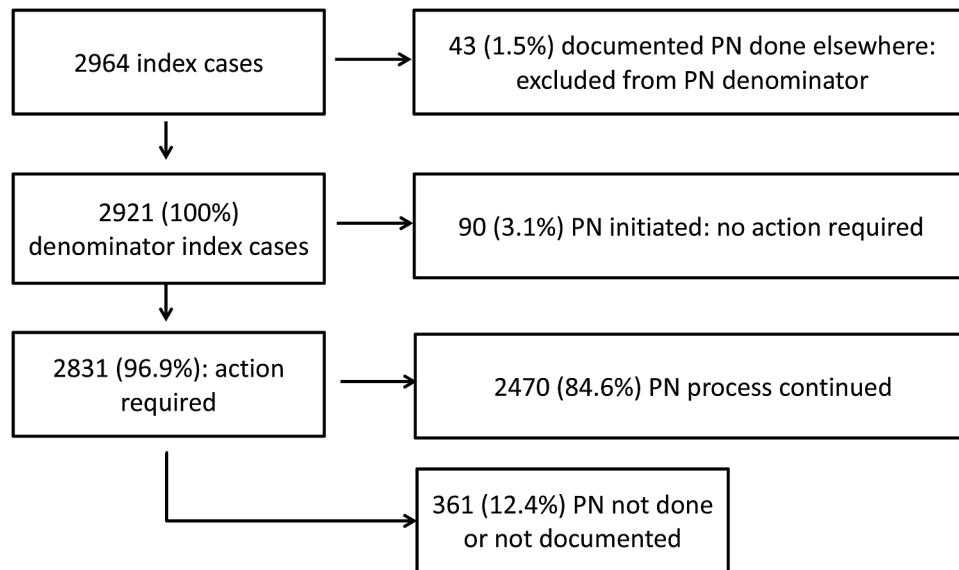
2964 index cases

43 (1.5%) documented PN done elsewhere: excluded from PN denominator

2921 (100%) denominator index cases

90 (3.1%) PN initiated: no action required

2831 (96.9%): action required

2470 (84.6%) PN process continued

361 (12.4%) PN not done or not documented